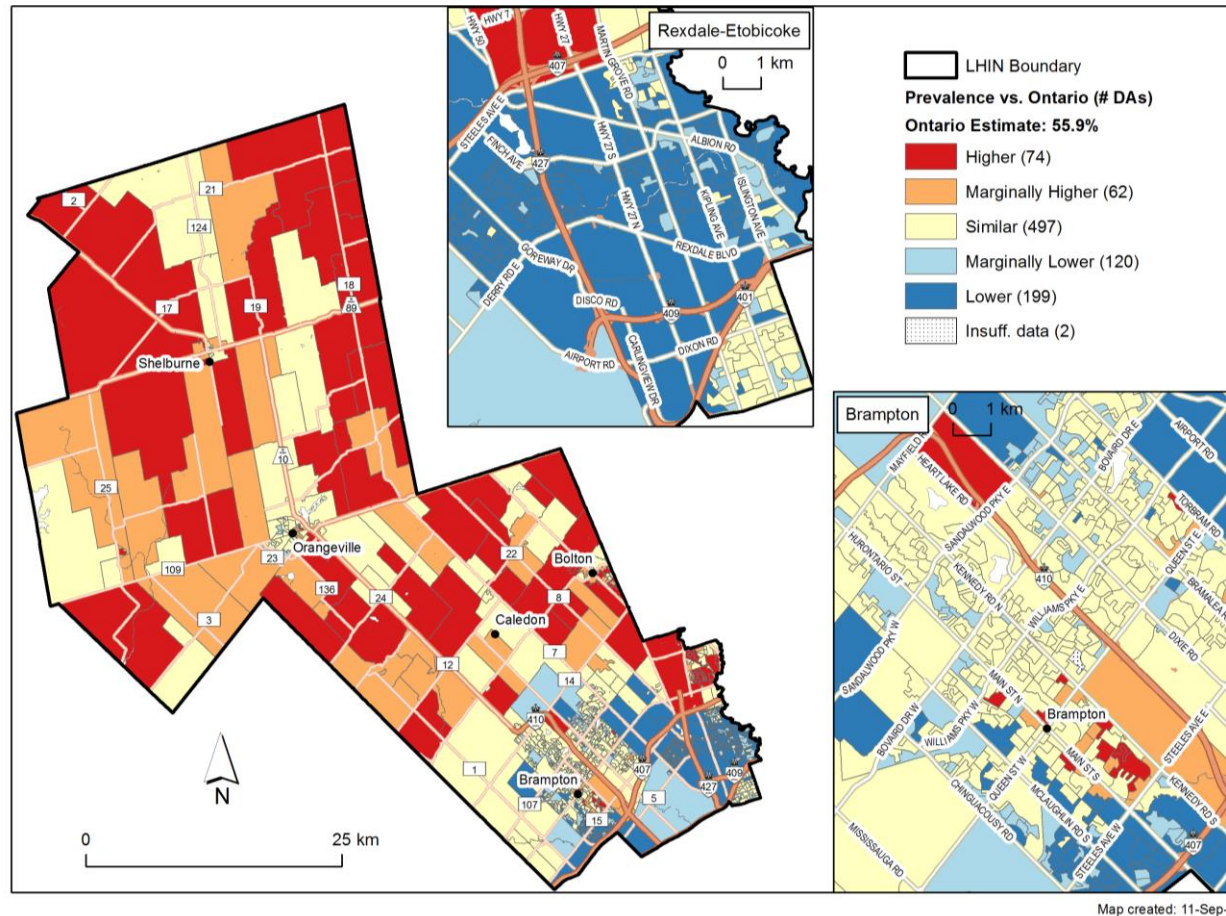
LHIN Boundary
Prevalence vs. Ontario (# DAs)
Ontario Estimate: 55.9%
Higher (74)
Marginally Higher (62)
Similar (497)
Marginally Lower (120)
Lower (199)
Insuff. data (2)

Rexdale-Etobicoke
0 1 km
HWY 7
HWY 50
HWY 27
407
MARTIN GROVE RD
STEELES AVE E
FINCH AVE
427
HWY 27 S
ALBION RD
HWY 27 N
KIPLING AVE
ISLINGTON AVE
REXDALE BLVD
GOREWAY DR
DERRY RD E
DISCO RD
409
401
AIRPORT RD
CARLINGVIEW DR
DIXON RD

Brampton
0 1 km
MAYFIELD
HEART LAKE RD
SANDALWOOD PKY E
BOVAIRD DR E
AIRPORT RD
TORBRAM RD
HURONTARIO ST
KENNEDY RD N
410
QUEEN ST E
BRAMALEA R
WILLIAMS PKY E
DIXIE RD
SANDALWOOD PKY W
MAIN ST N
BOVAIRD DR W
WILLIAMS PKY W
Brampton
MAIN ST S
STEELES AVE E
QUEEN ST W
CHINGUACOUSY RD
MCLAUGHLIN RD S
KENNEDY RD S
MISSISSAUGA RD
STEELES AVE W
407

2
21
124
17
19
18
89
Shelburne
10
25
Orangeville
23
109
136
24
3
22
Bolton
8
Caledon
12
7
14
410
1
Brampton
407
427
409
107
15
5
N
0
25 km

Map created: 11-Sep-